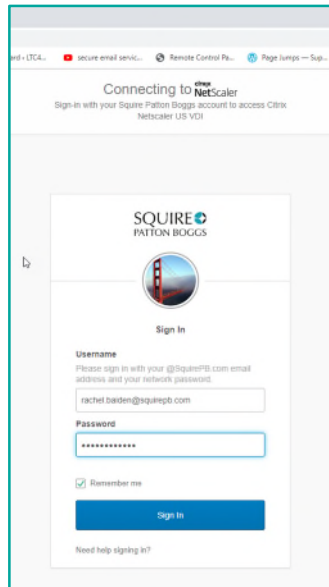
ard › LTC4... secure email servic... Remote Control Pa... Page Jumps — Sup...

Connecting to citrix NetScaler

Sign-in with your Squire Patton Boggs account to access Citrix Netscaler US VDI

SQUIRE PATTON BOGGS

Sign In

Username

Please sign in with your @SquirePB.com email address and your network password.

rachel.baiden@squirepb.com

Password

•••••••••••••

Remember me

Sign In

Need help signing in?